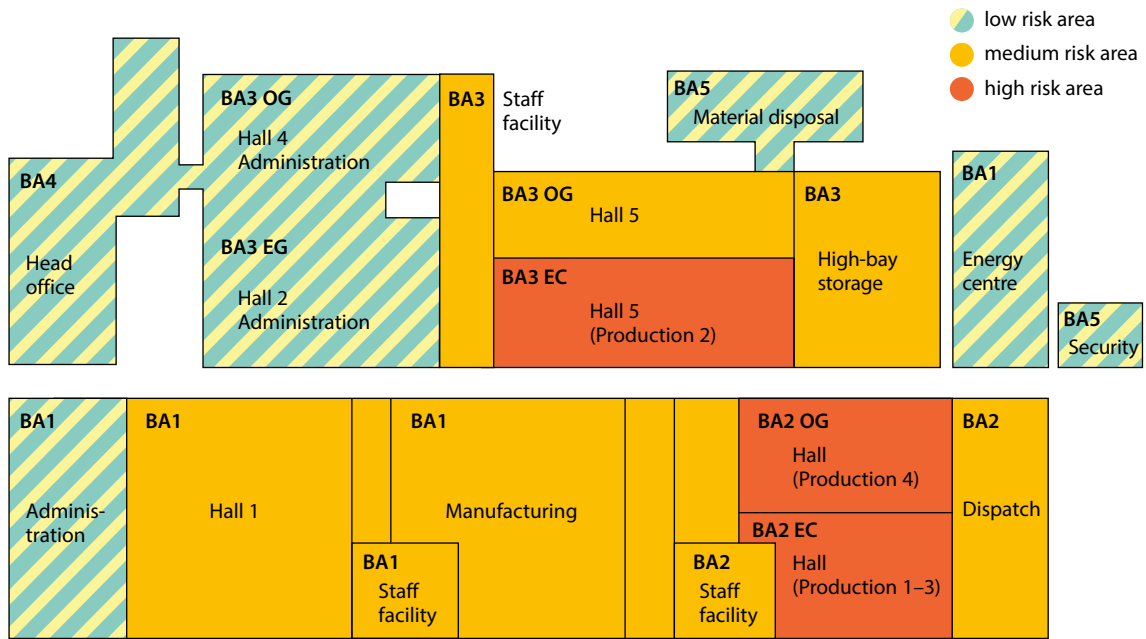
low risk area
medium risk area
high risk area

BA4
Head office

BA3 OG
Hall 4 Administration

BA3 EG
Hall 2 Administration

BA3
Staff facility

BA5
Material disposal

BA3 OG
Hall 5

BA3 EC
Hall 5 (Production 2)

BA3
High-bay storage

BA1
Energy centre

BA5
Security

BA1
Administration

BA1
Hall 1

BA1
Manufacturing

BA1
Staff facility

BA2
Staff facility

BA2 OG
Hall (Production 4)

BA2 EC
Hall (Production 1–3)

BA2
Dispatch